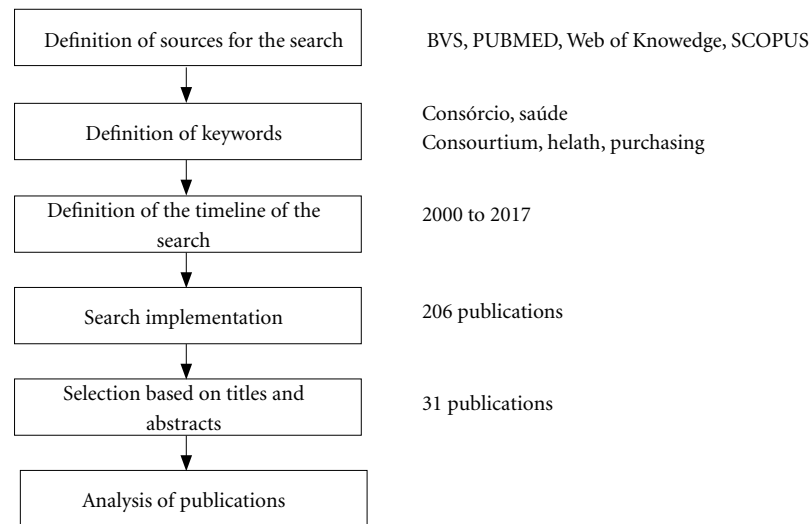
Definition of sources for the search

BVS, PUBMED, Web of Knowedge, SCOPUS

Definition of keywords

Consórcio, saúde
Consourtium, helath, purchasing

Definition of the timeline of the search

2000 to 2017

Search implementation

206 publications

Selection based on titles and abstracts

31 publications

Analysis of publications